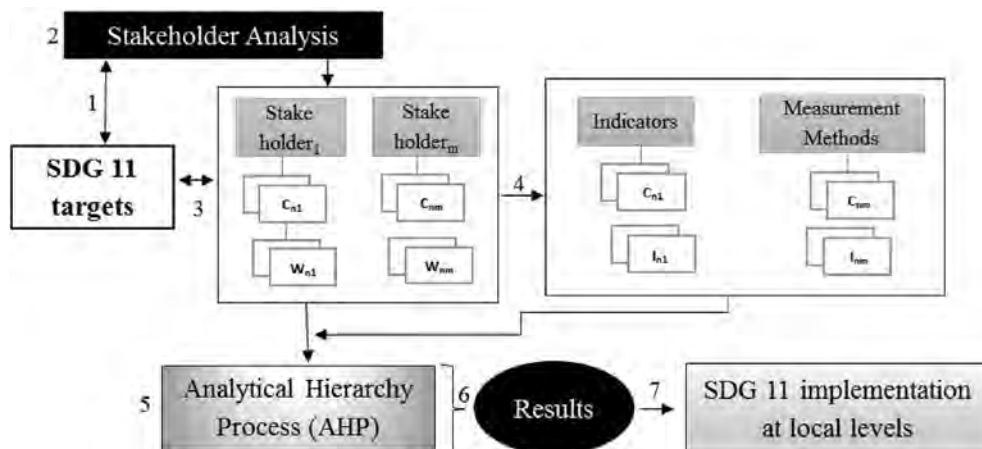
2 Stakeholder Analysis

1

SDG 11 targets

3

Stake holder$_1$

$C_{n1}$

$W_{n1}$

Stake holder$_m$

$C_{nm}$

$W_{nm}$

4

Indicators

$C_{n1}$

$I_{n1}$

Measurement Methods

$C_{nm}$

$I_{nm}$

5 Analytical Hierarchy Process (AHP)

6

Results

7

SDG 11 implementation at local levels